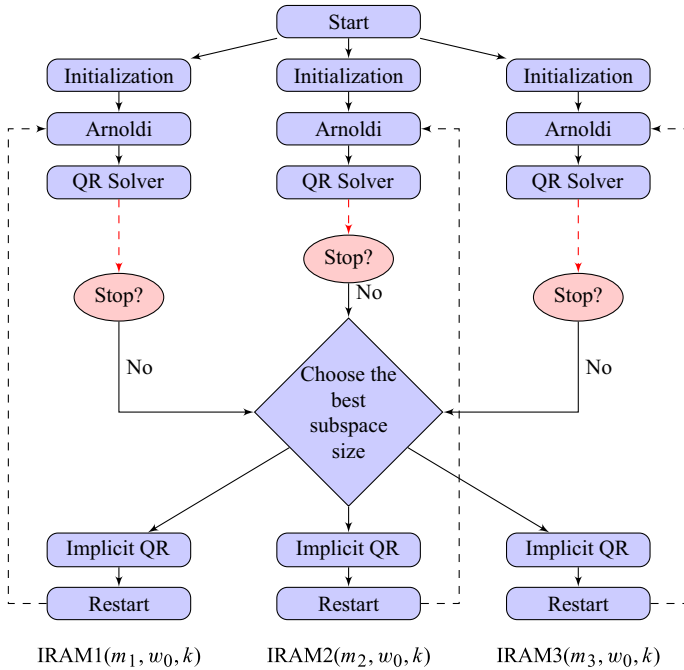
Start

Initialization

Initialization

Initialization

Arnoldi

Arnoldi

Arnoldi

QR Solver

QR Solver

QR Solver

Stop?

No

Stop?

Stop?

No

No

Choose the best subspace size

Implicit QR

Implicit QR

Implicit QR

Restart

Restart

Restart

IRAM1($m_1, w_0, k$)

IRAM2($m_2, w_0, k$)

IRAM3($m_3, w_0, k$)